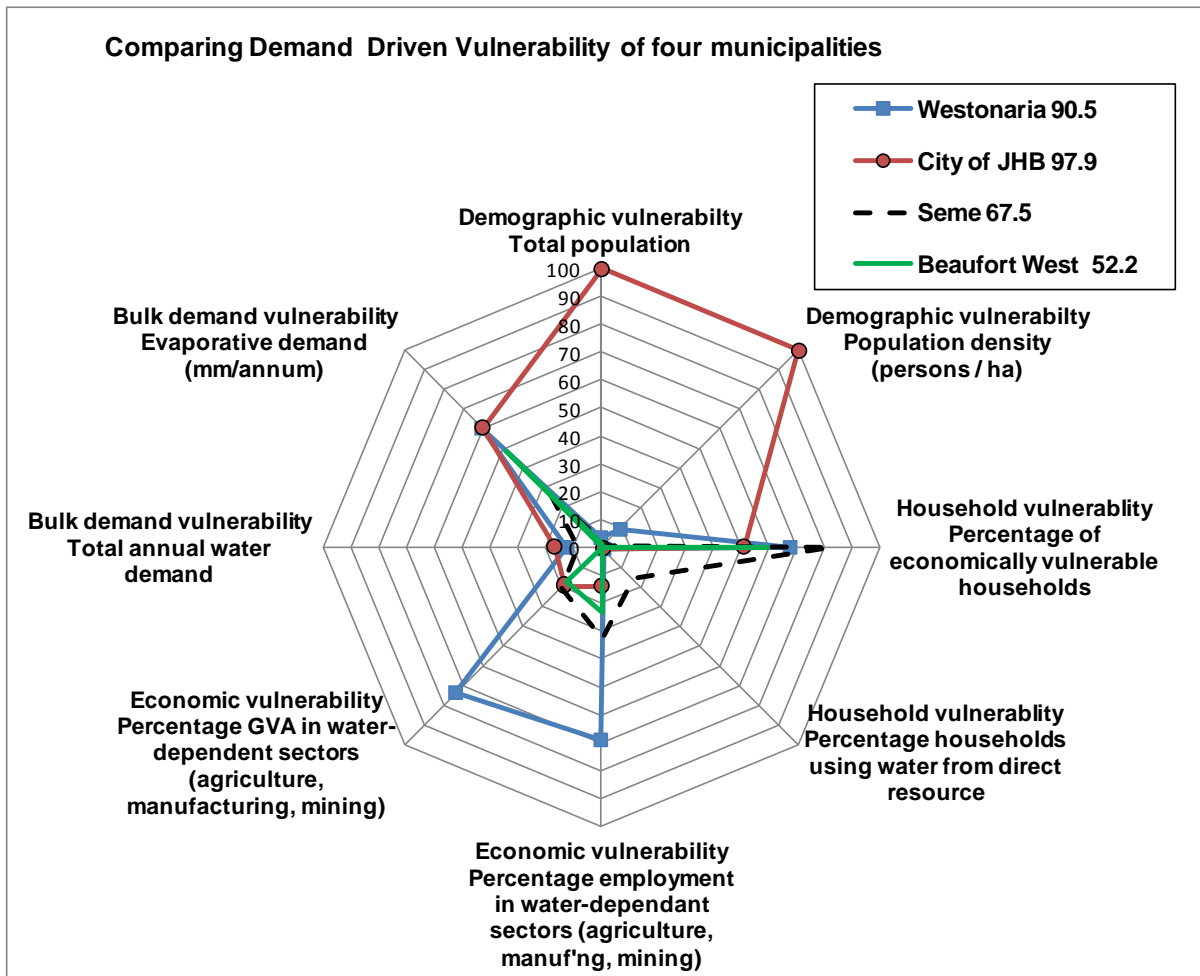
Comparing Demand Driven Vulnerability of four municipalities

Westonaria 90.5

City of JHB 97.9

Seme 67.5

Beaufort West 52.2

Demographic vulnerabilty
Total population

100
90
80
70
60
50
40
30
20
10
0

Demographic vulnerabilty
Population density
(persons / ha)

Household vulnerablity
Percentage of
economically vulnerable
households

Household vulnerablity
Percentage households
using water from direct
resource

Economic vulnerability
Percentage employment
in water-dependant
sectors (agriculture,
manuf'ng, mining)

Economic vulnerability
Percentage GVA in water-
dependent sectors
(agriculture,
manufacturing, mining)

Bulk demand vulnerability
Total annual water
demand

Bulk demand vulnerability
Evaporative demand
(mm/annum)